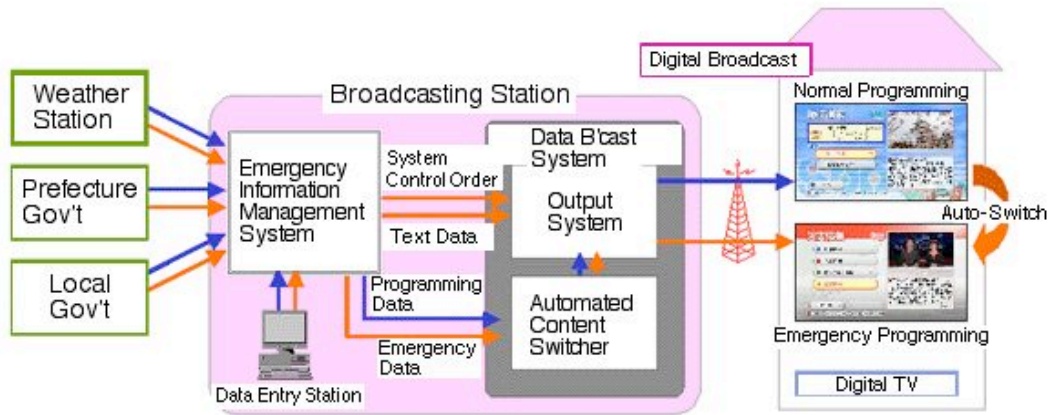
Digital Broadcast

Weather Station

Prefecture Gov't

Local Gov't

Broadcasting Station

Emergency Information Management System

System Control Order

Text Data

Programming Data

Emergency Data

Data Entry Station

Data B'cast System

Output System

Automated Content Switcher

Normal Programming

Auto-Switch

Emergency Programming

Digital TV